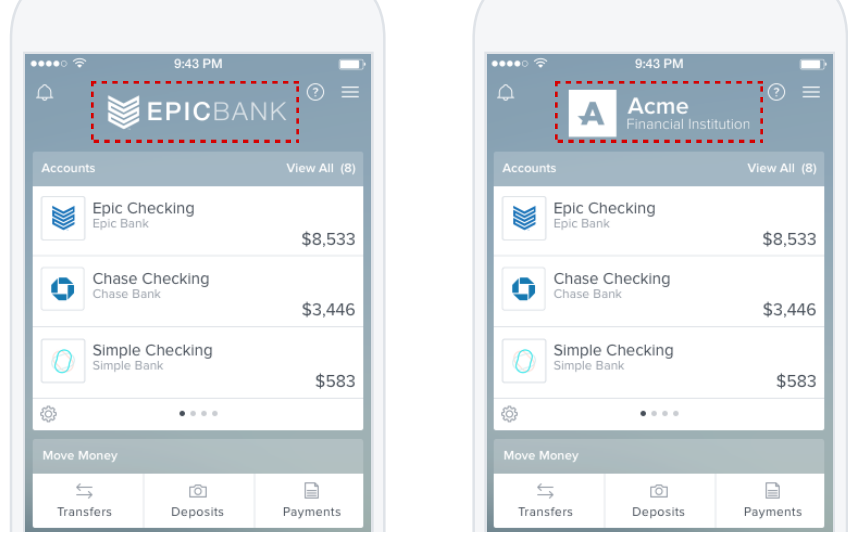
9:43 PM

EPICBANK

Accounts View All (8)

Epic Checking
Epic Bank
$8,533

Chase Checking
Chase Bank
$3,446

Simple Checking
Simple Bank
$583

Move Money

Transfers Deposits Payments

9:43 PM

Acme
Financial Institution

Accounts View All (8)

Epic Checking
Epic Bank
$8,533

Chase Checking
Chase Bank
$3,446

Simple Checking
Simple Bank
$583

Move Money

Transfers Deposits Payments